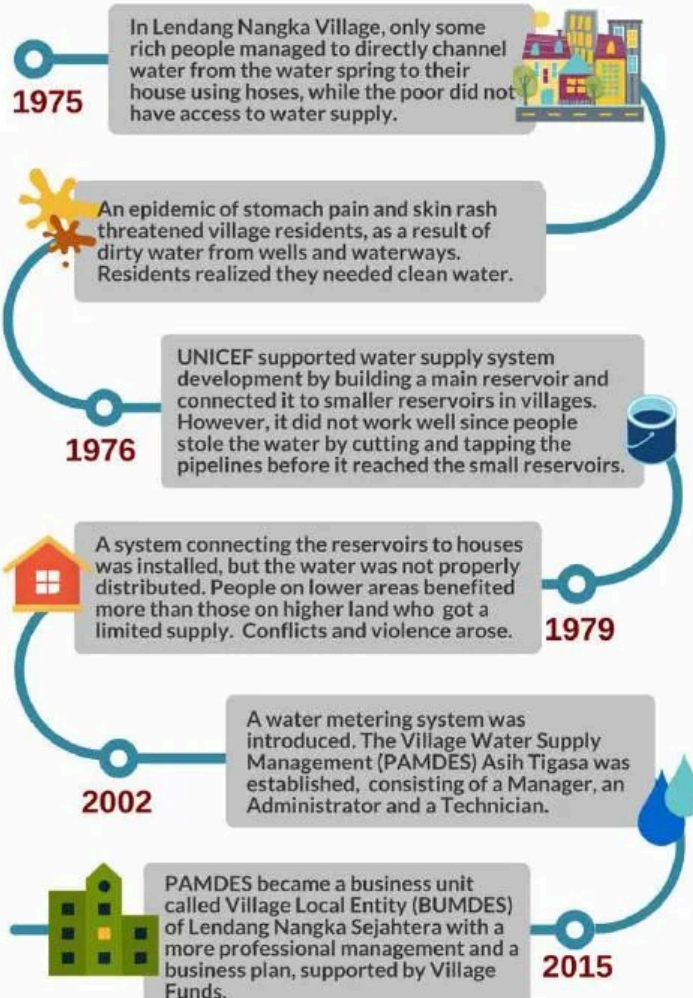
1975

In Lendang Nangka Village, only some rich people managed to directly channel water from the water spring to their house using hoses, while the poor did not have access to water supply.

An epidemic of stomach pain and skin rash threatened village residents, as a result of dirty water from wells and waterways. Residents realized they needed clean water.

1976

UNICEF supported water supply system development by building a main reservoir and connected it to smaller reservoirs in villages. However, it did not work well since people stole the water by cutting and tapping the pipelines before it reached the small reservoirs.

A system connecting the reservoirs to houses was installed, but the water was not properly distributed. People on lower areas benefited more than those on higher land who got a limited supply. Conflicts and violence arose.

1979

2002

A water metering system was introduced. The Village Water Supply Management (PAMDES) Asih Tigasa was established, consisting of a Manager, an Administrator and a Technician.

PAMDES became a business unit called Village Local Entity (BUMDES) of Lendang Nangka Sejahtera with a more professional management and a business plan, supported by Village Funds.

2015